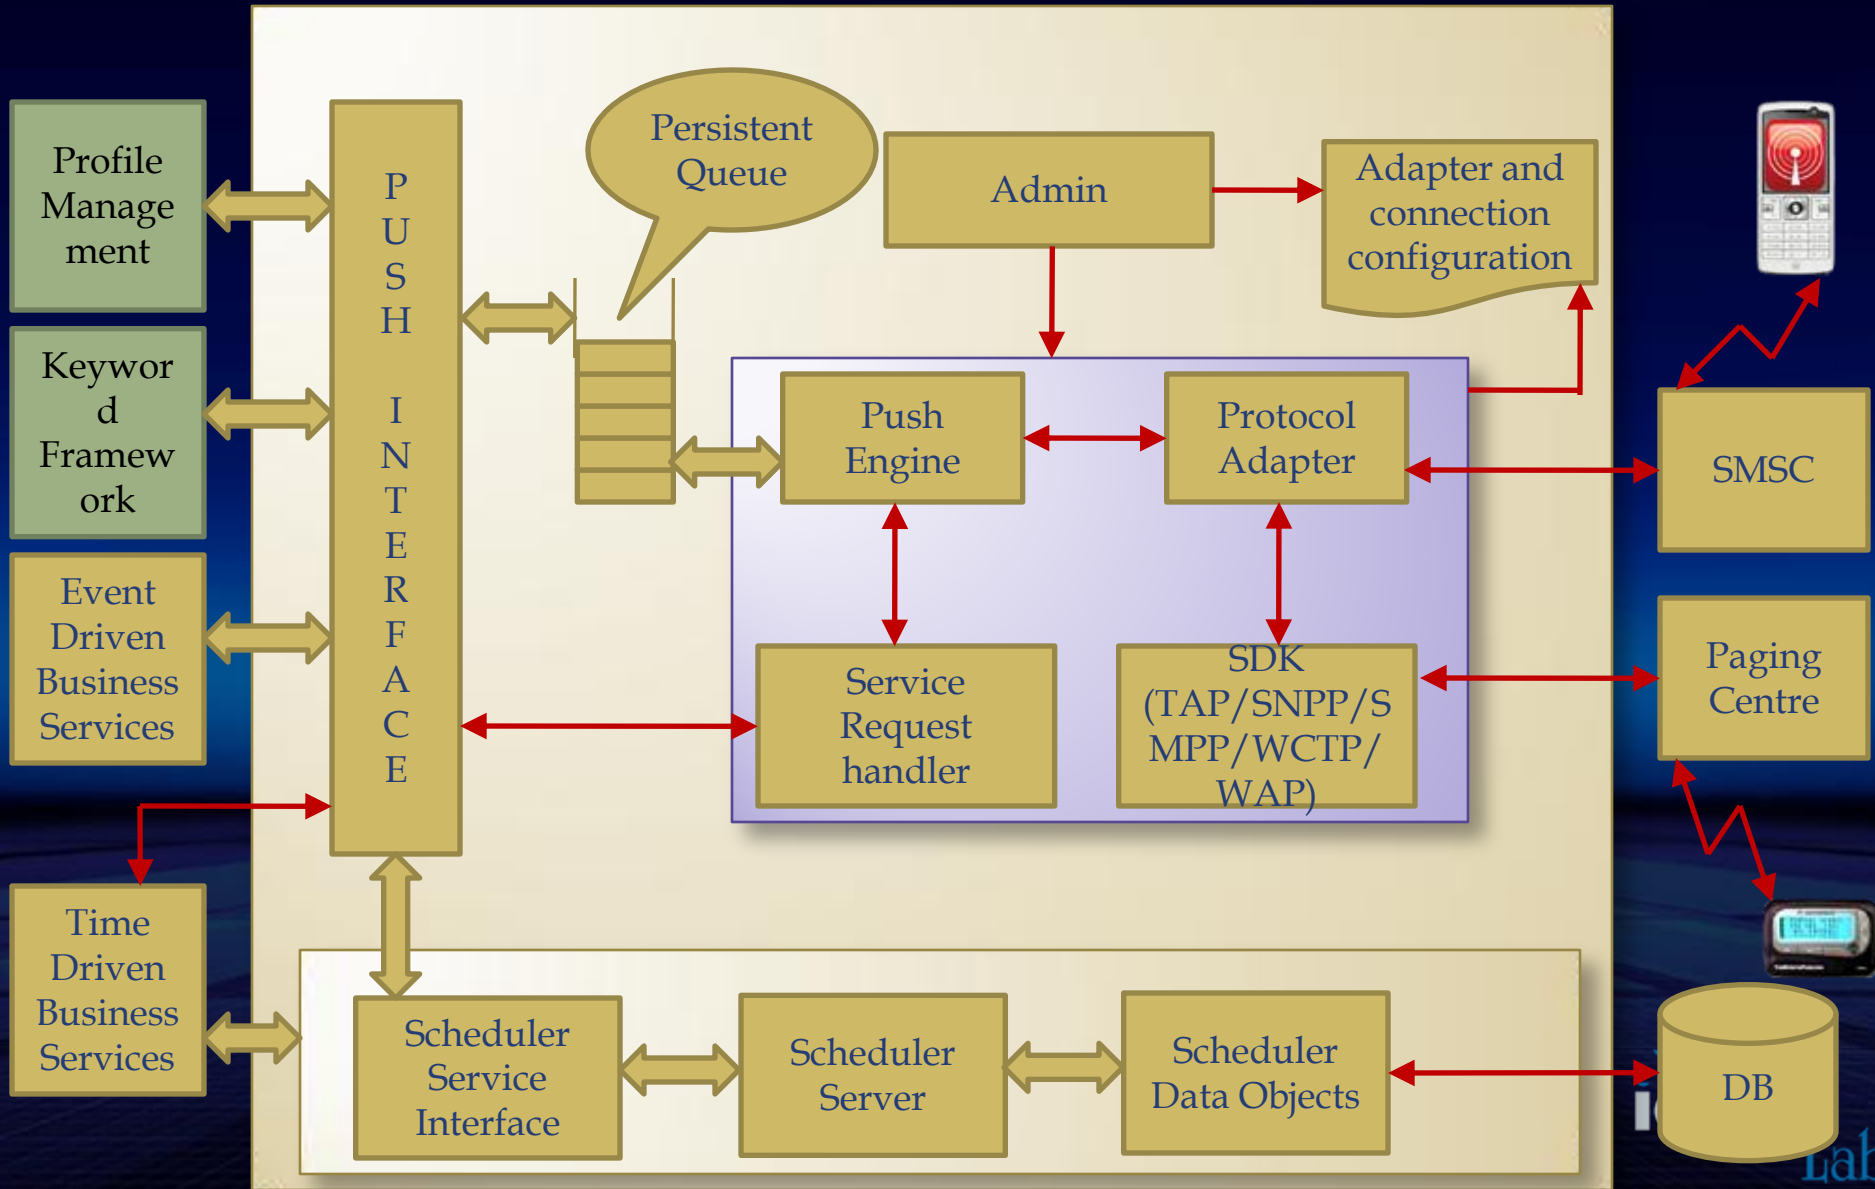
Profile Manage ment

Keywor d Framew ork

Event Driven Business Services

Time Driven Business Services

P U S H I N T E R F A C E

Persistent Queue

Admin

Adapter and connection configuration

Push Engine

Protocol Adapter

Service Request handler

SDK (TAP/SNPP/S MPP/WCTP/ WAP)

SMSC

Paging Centre

Scheduler Service Interface

Scheduler Server

Scheduler Data Objects

DB